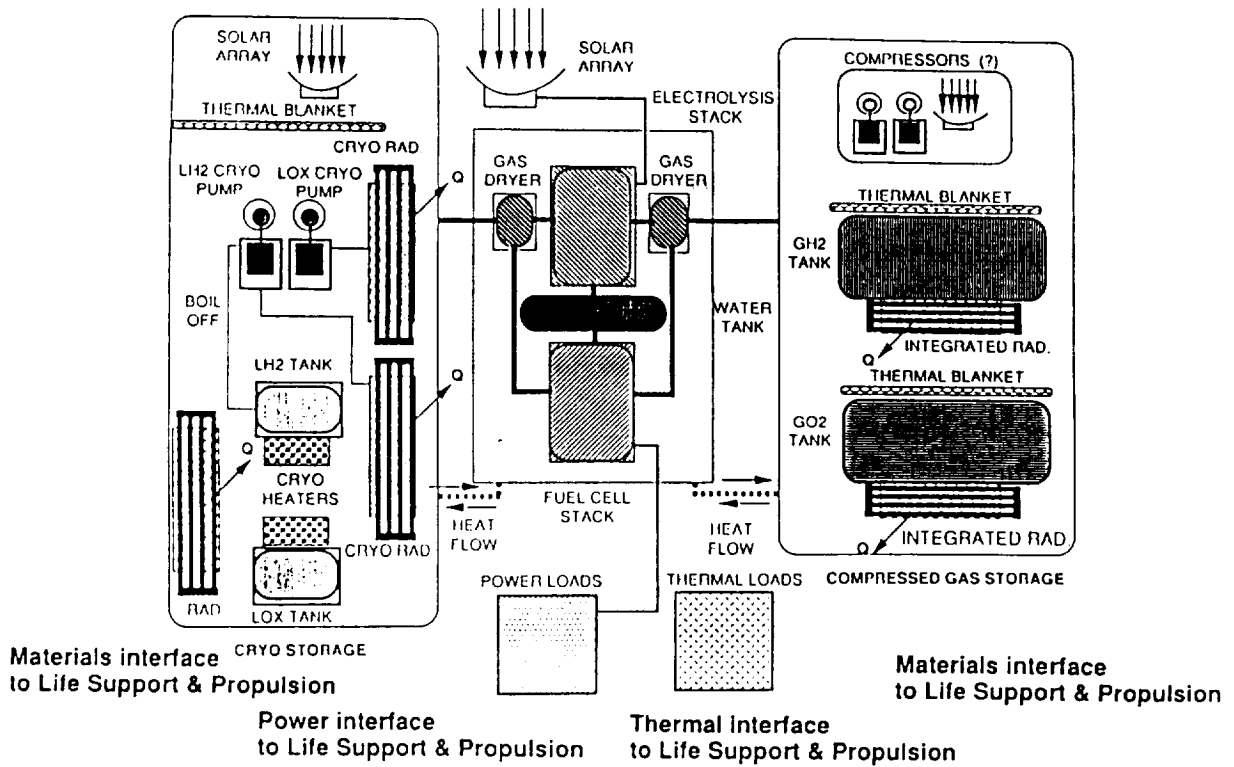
SOLAR ARRAY

THERMAL BLANKET

CRYO RAD.

LH2 CRYO PUMP

LOX CRYO PUMP

Q

BOIL OFF

LH2 TANK

Q

Q

CRYO HEATERS

CRYO RAD

RAD

LOX TANK

CRYO STORAGE

SOLAR ARRAY

ELECTROLYSIS STACK

GAS DRYER

GAS DRYER

WATER TANK

FUEL CELL STACK

HEAT FLOW

HEAT FLOW

POWER LOADS

THERMAL LOADS

COMPRESSORS (?)

THERMAL BLANKET

GH2 TANK

Q

INTEGRATED RAD.

THERMAL BLANKET

GO2 TANK

Q

INTEGRATED RAD

COMPRESSED GAS STORAGE

Materials interface to Life Support & Propulsion

Power interface to Life Support & Propulsion

Thermal interface to Life Support & Propulsion

Materials interface to Life Support & Propulsion